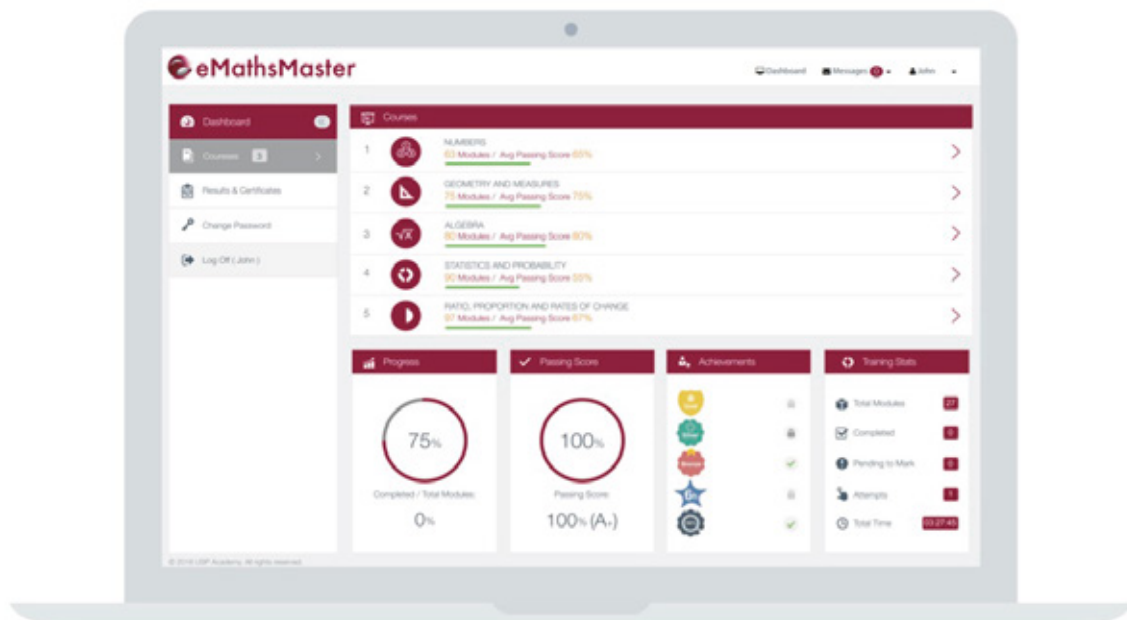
eMathsMaster

Dashboard Messages John

Dashboard

Courses 5

Results & Certificates

Change Password

Log Off ( John )

Courses

1 NUMBERS
63 Modules / Avg Passing Score 65%

2 GEOMETRY AND MEASURES
75 Modules / Avg Passing Score 75%

3 ALGEBRA
80 Modules / Avg Passing Score 80%

4 STATISTICS AND PROBABILITY
90 Modules / Avg Passing Score 55%

5 RATIO, PROPORTION AND RATES OF CHANGE
97 Modules / Avg Passing Score 67%

Progress

75%

Completed / Total Modules

0%

Passing Score

100%

Passing Score

100% (A+)

Achievements

Gold

Silver

Bronze

Training Stats

Total Modules 27

Completed 0

Pending to Mark 0

Attempts 1

Total Time 03:27:45

© 2018 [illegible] Academy. All rights reserved.